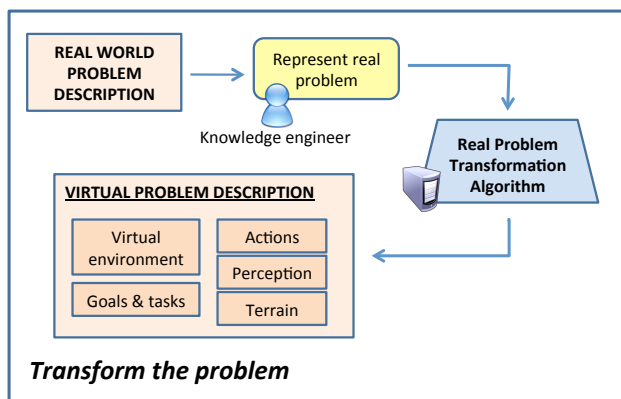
REAL WORLD PROBLEM DESCRIPTION

Represent real problem

Knowledge engineer

Real Problem Transformation Algorithm

VIRTUAL PROBLEM DESCRIPTION

Virtual environment

Goals & tasks

Actions

Perception

Terrain

Transform the problem